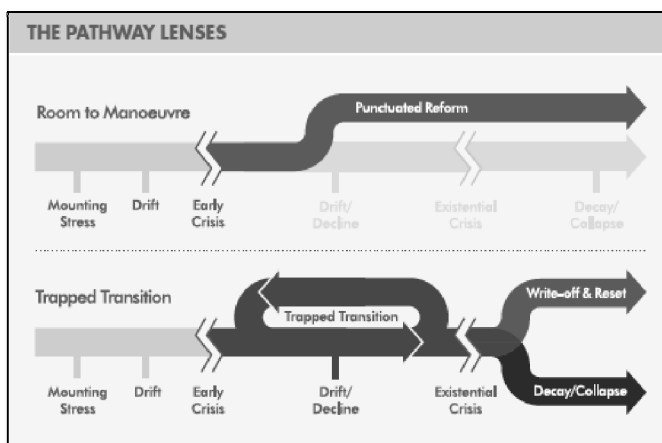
THE PATHWAY LENSES

Room to Manoeuvre

Punctuated Reform

Mounting Stress

Drift

Early Crisis

Drift/ Decline

Existential Crisis

Decay/ Collapse

Trapped Transition

Trapped Transition

Write-off & Reset

Mounting Stress

Drift

Early Crisis

Drift/ Decline

Existential Crisis

Decay/Collapse